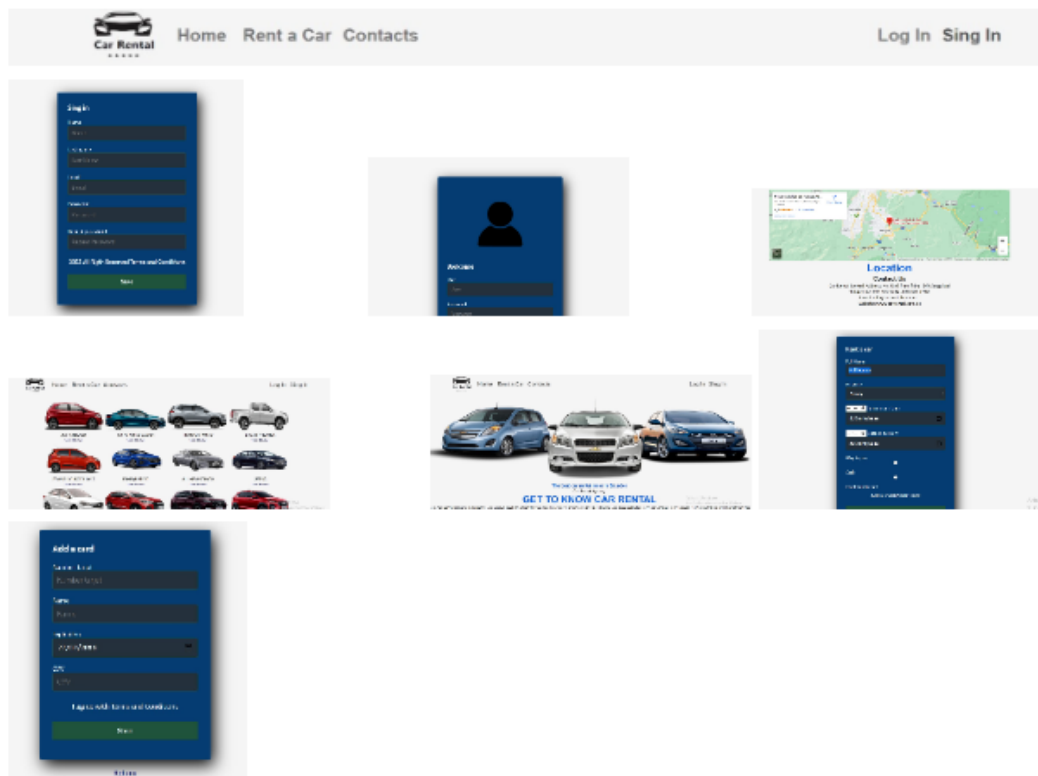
Car Rental

Home Rent a Car Contacts

Log In Sing In

Sing In

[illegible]

2023 All Right Reserved Terms and Conditions

Save

Welcome

Location

Contact Us

GET TO KNOW CAR RENTAL

Add a card

I agree with terms and conditions

Save